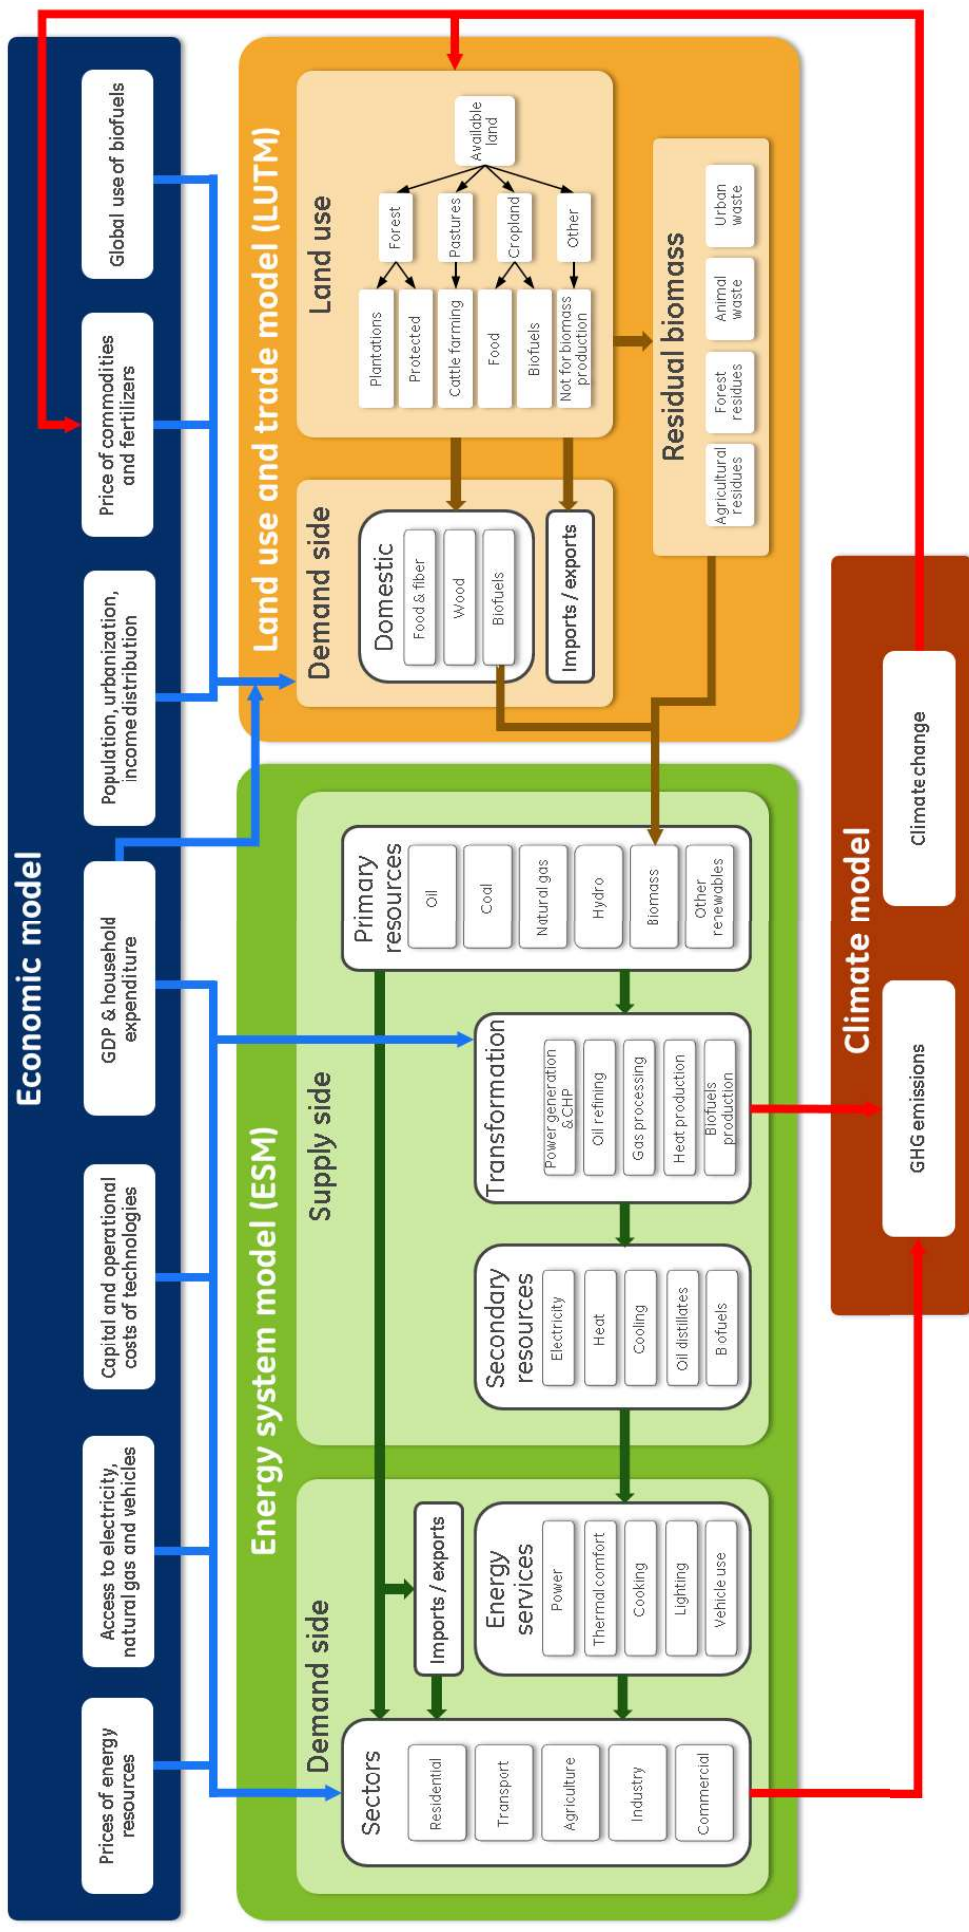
Economic model

Global use of biofuels

Price of commodities and fertilizers

Population, urbanization, income distribution

GDP & household expenditure

Capital and operational costs of technologies

Access to electricity, natural gas and vehicles

Prices of energy resources

Land use and trade model (LUTM)

Land use

Available land

Forest

Pastures

Cropland

Other

Plantations

Protected

Cattle farming

Food

Biofuels

Not for biomass production

Residual biomass

Urban waste

Animal waste

Forest residues

Agricultural residues

Demand side

Domestic

Food & fiber

Wood

Biofuels

Imports / exports

Energy system model (ESM)

Supply side

Primary resources

Oil

Coal

Natural gas

Hydro

Biomass

Other renewables

Transformation

Power generation &CHP

Oil refining

Gas processing

Heat production

Biofuels production

Secondary resources

Electricity

Heat

Cooling

Oil distillates

Biofuels

Demand side

Imports / exports

Energy services

Power

Thermal comfort

Cooking

Lighting

Vehicle use

Sectors

Residential

Transport

Agriculture

Industry

Commercial

Climate model

Climate change

GHG emissions